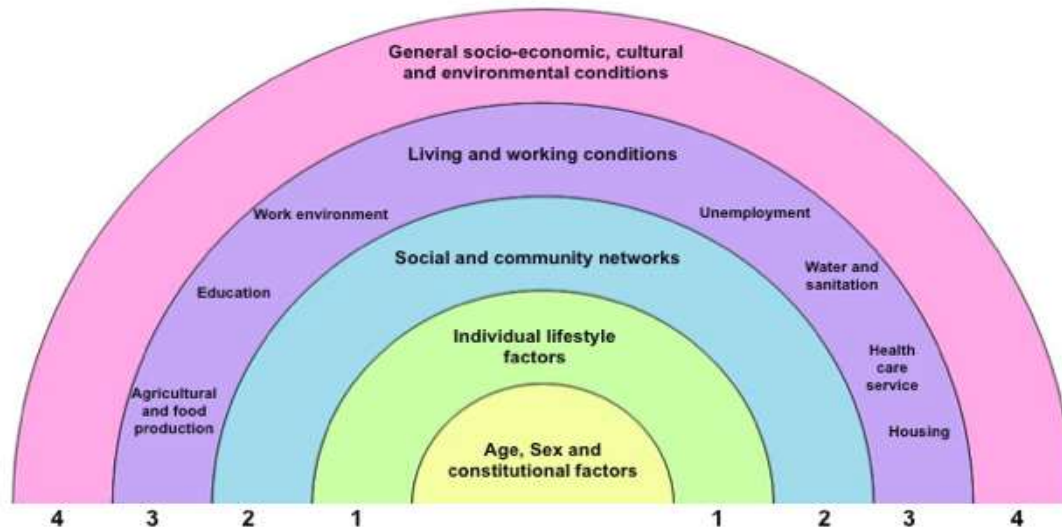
General socio-economic, cultural and environmental conditions

Living and working conditions

Work environment

Unemployment

Education

Water and sanitation

Agricultural and food production

Health care service

Housing

Social and community networks

Individual lifestyle factors

Age, Sex and constitutional factors

4 3 2 1 1 2 3 4